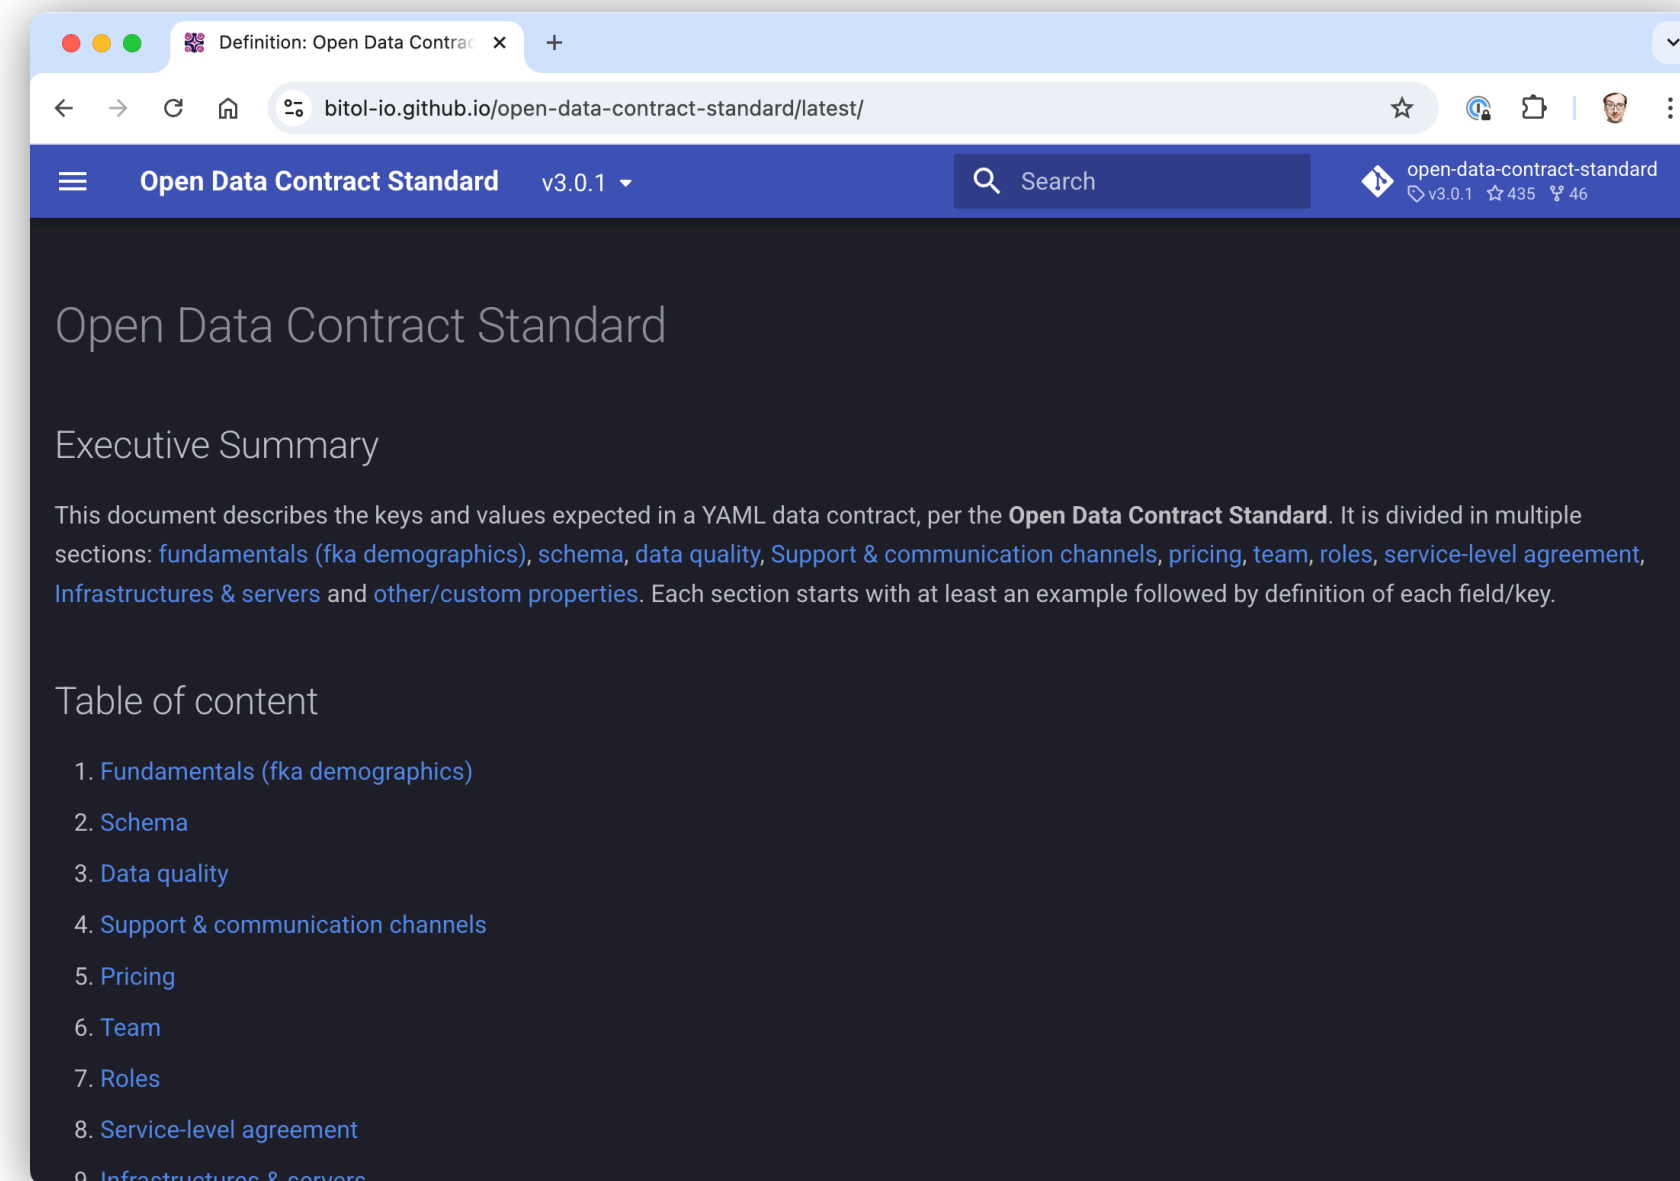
Definition: Open Data Contrac ×
+

bitol-io.github.io/open-data-contract-standard/latest/

Open Data Contract Standard v3.0.1

Search

open-data-contract-standard
v3.0.1 435 46

Open Data Contract Standard

Executive Summary

This document describes the keys and values expected in a YAML data contract, per the **Open Data Contract Standard**. It is divided in multiple sections: fundamentals (fka demographics), schema, data quality, Support & communication channels, pricing, team, roles, service-level agreement, Infrastructures & servers and other/custom properties. Each section starts with at least an example followed by definition of each field/key.

Table of content

1. Fundamentals (fka demographics)
2. Schema
3. Data quality
4. Support & communication channels
5. Pricing
6. Team
7. Roles
8. Service-level agreement
9. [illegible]